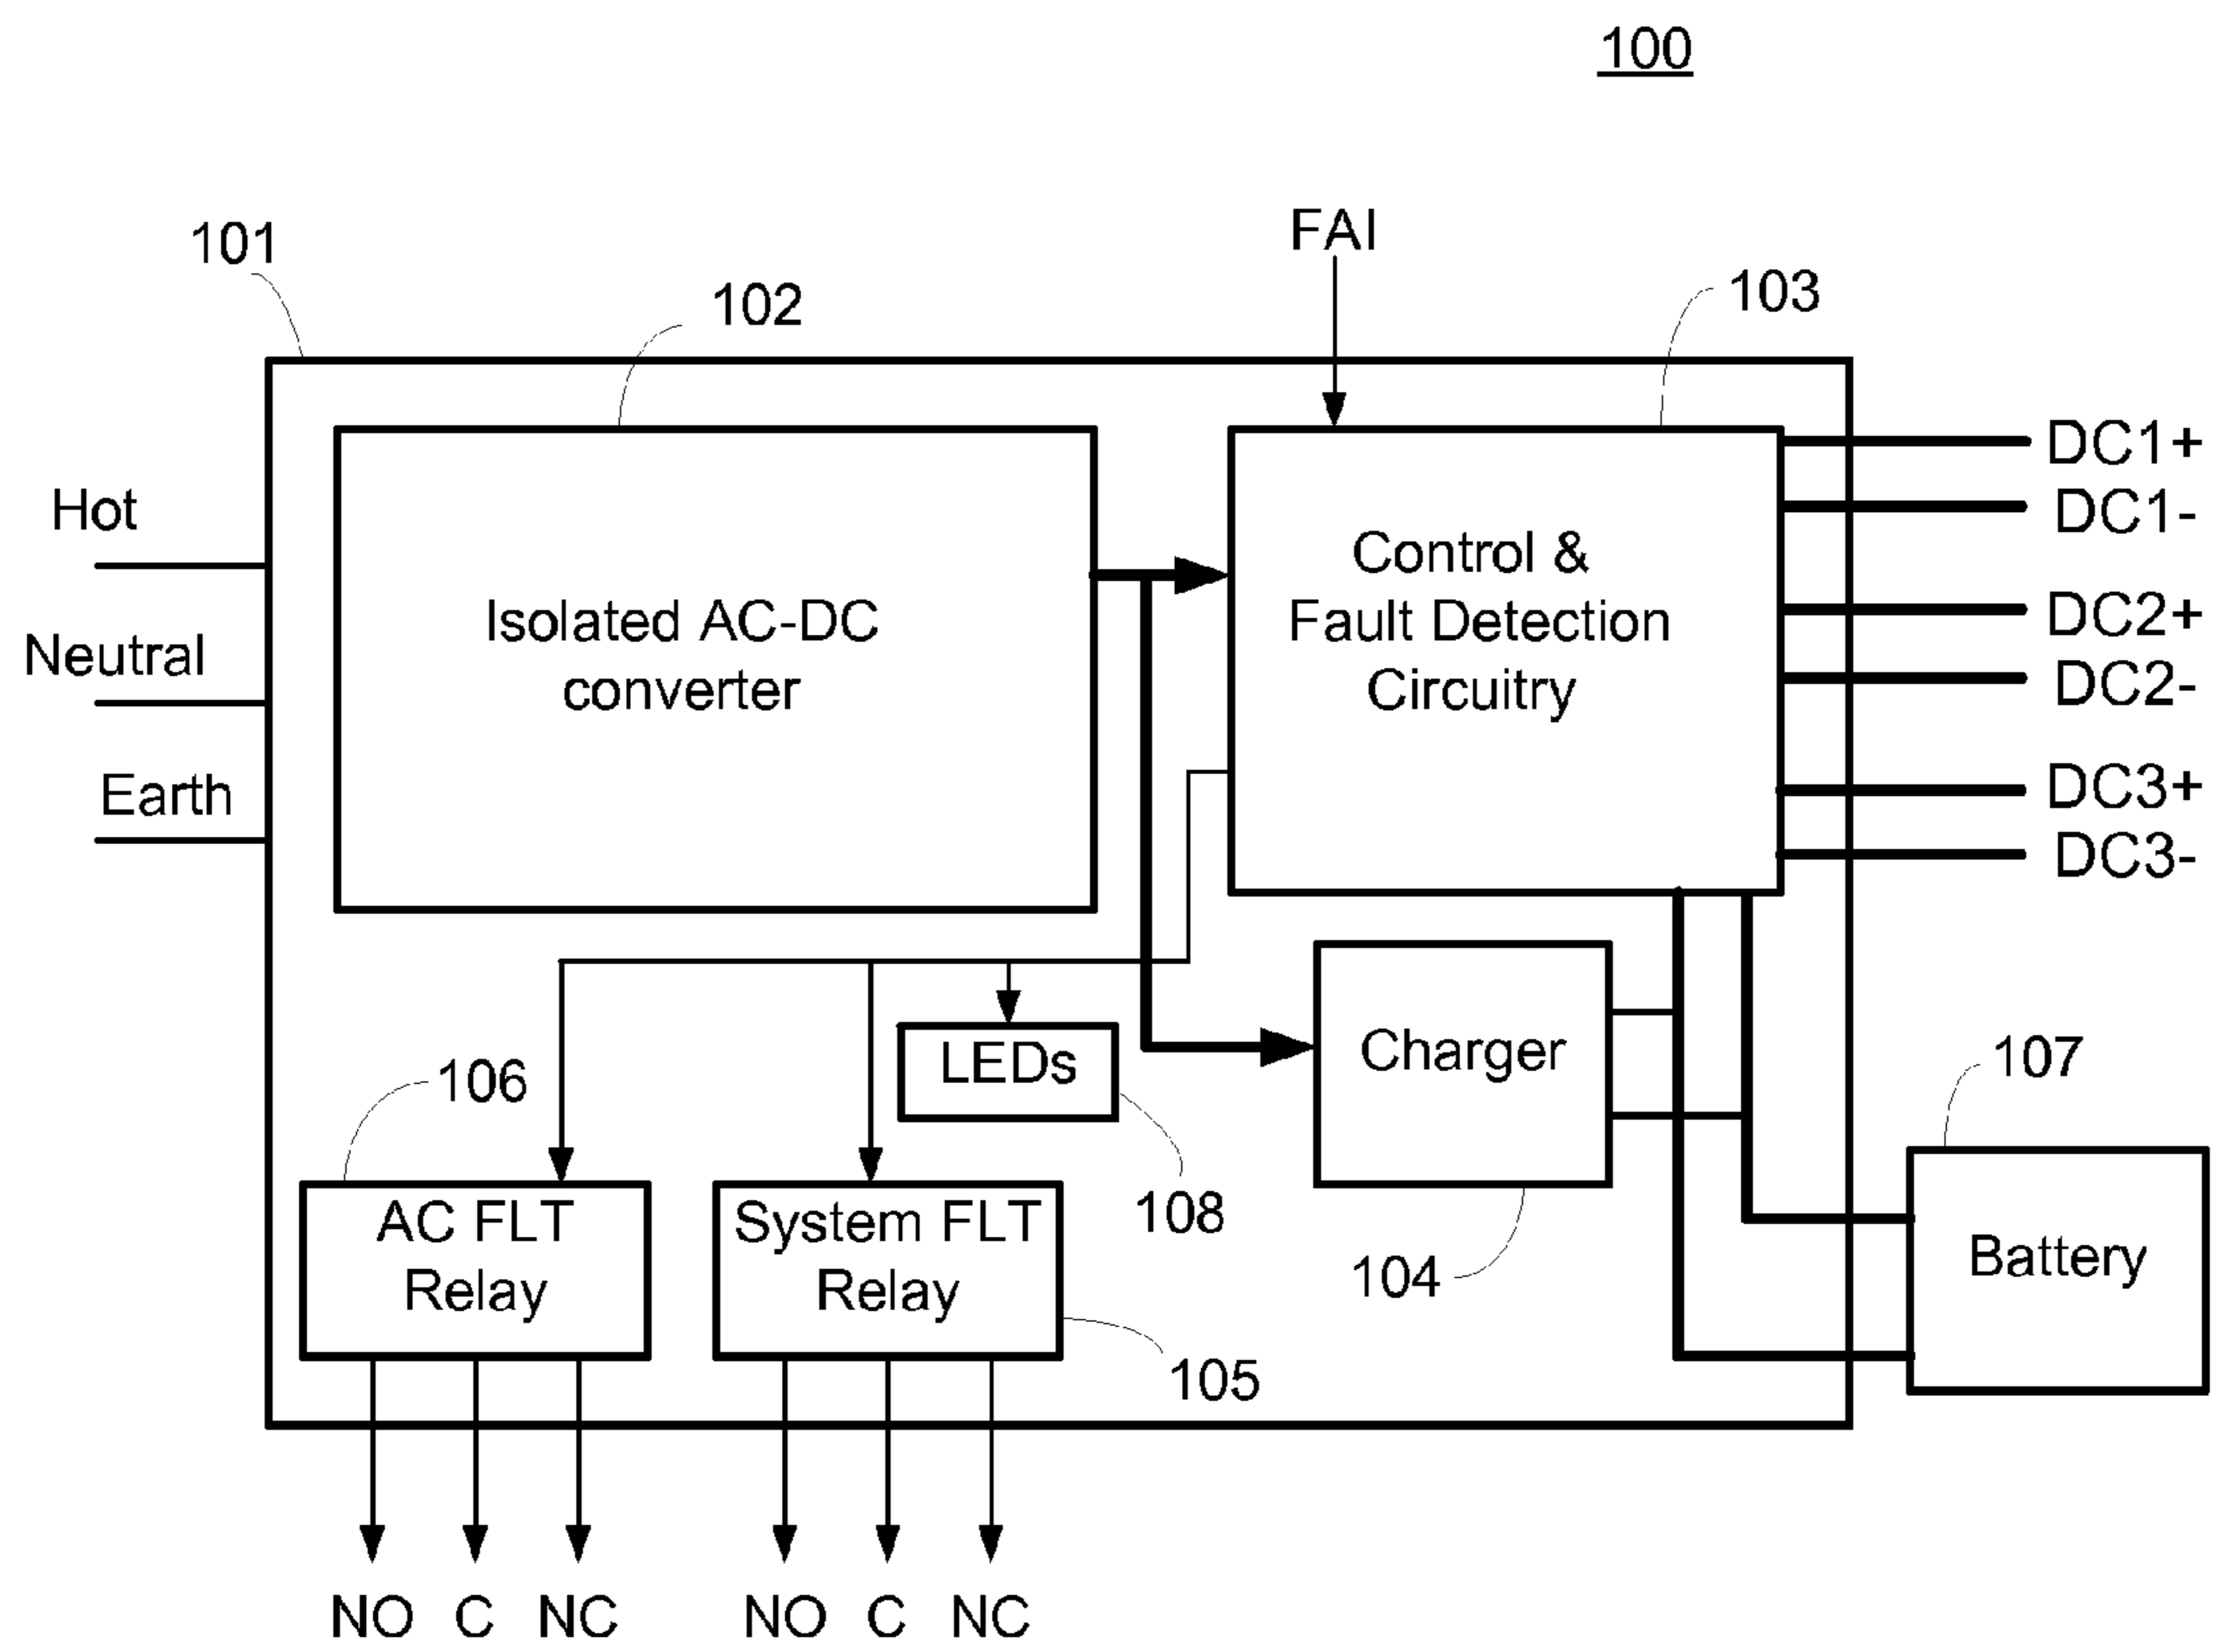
100

101

102

FAI

103

Hot

Neutral

Earth

Isolated AC-DC converter

Control & Fault Detection Circuitry

DC1+
DC1-
DC2+
DC2-
DC3+
DC3-

LEDs

Charger

107

106

108

Battery

AC FLT Relay

System FLT Relay

104

105

NO C NC

NO C NC